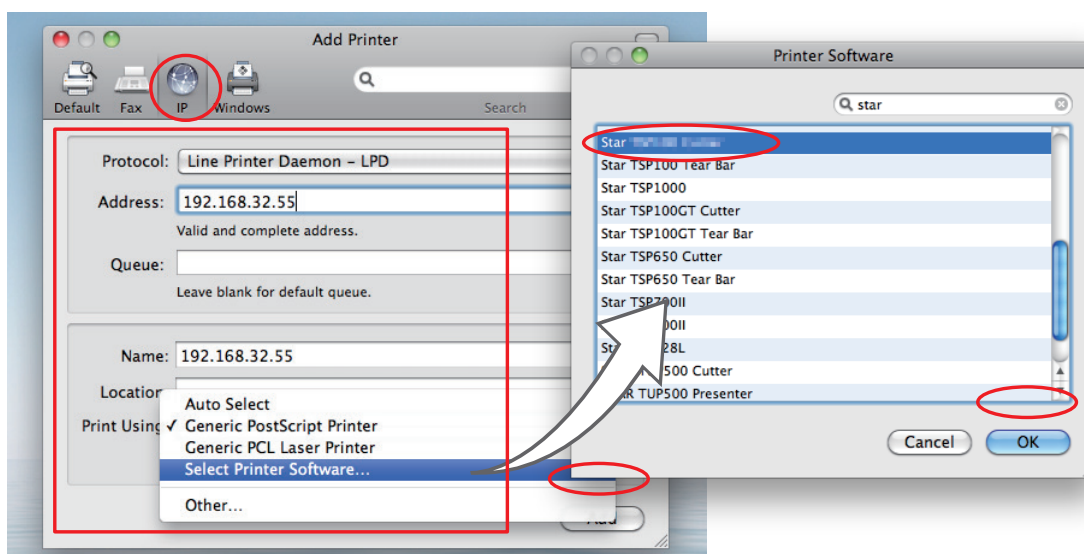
Add Printer

Default Fax IP Windows

Search

Protocol: Line Printer Daemon – LPD

Address: 192.168.32.55

Valid and complete address.

Queue:

Leave blank for default queue.

Name: 192.168.32.55

Location

Print Using

Auto Select
✓ Generic PostScript Printer
Generic PCL Laser Printer
Select Printer Software...

Other...

Add

Printer Software

star

Star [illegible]
Star TSP100 Tear Bar
Star TSP1000
Star TSP100GT Cutter
Star TSP100GT Tear Bar
Star TSP650 Cutter
Star TSP650 Tear Bar
Star TSP700II
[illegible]00II
St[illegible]28L
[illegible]500 Cutter
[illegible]R TUP500 Presenter

Cancel OK